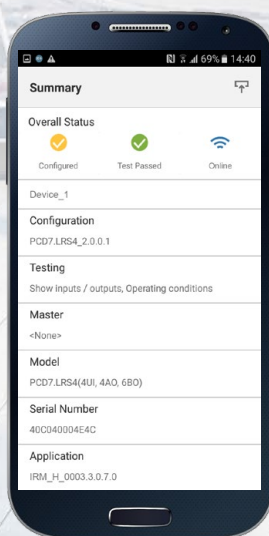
69% 14:40

Summary

Overall Status

Configured

Test Passed

Online

Device_1

Configuration

PCD7.LRS4_2.0.0.1

Testing

Show inputs / outputs, Operating conditions

Master

<None>

Model

PCD7.LRS4(4UI, 4AO, 6BO)

Serial Number

40C040004E4C

Application

IRM_H_0003.3.0.7.0